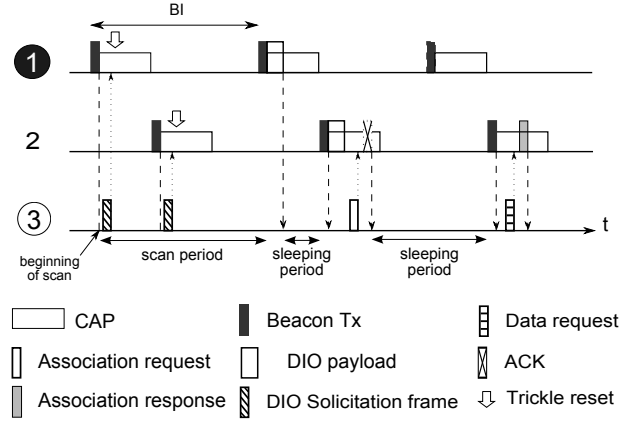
BI

1

2

3

t

beginning of scan

scan period

sleeping period

sleeping period

CAP

Beacon Tx

Data request

Association request

DIO payload

ACK

Association response

DIO Solicitation frame

Trickle reset